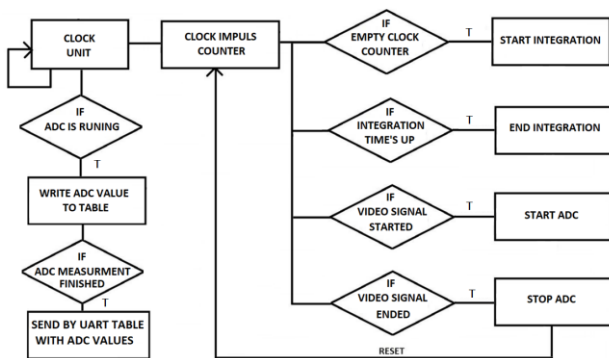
CLOCK UNIT

CLOCK IMPULS COUNTER

IF EMPTY CLOCK COUNTER

T

START INTEGRATION

IF ADC IS RUNING

T

WRITE ADC VALUE TO TABLE

IF ADC MEASURMENT FINISHED

T

SEND BY UART TABLE WITH ADC VALUES

IF INTEGRATION TIME'S UP

T

END INTEGRATION

IF VIDEO SIGNAL STARTED

T

START ADC

IF VIDEO SIGNAL ENDED

T

STOP ADC

RESET